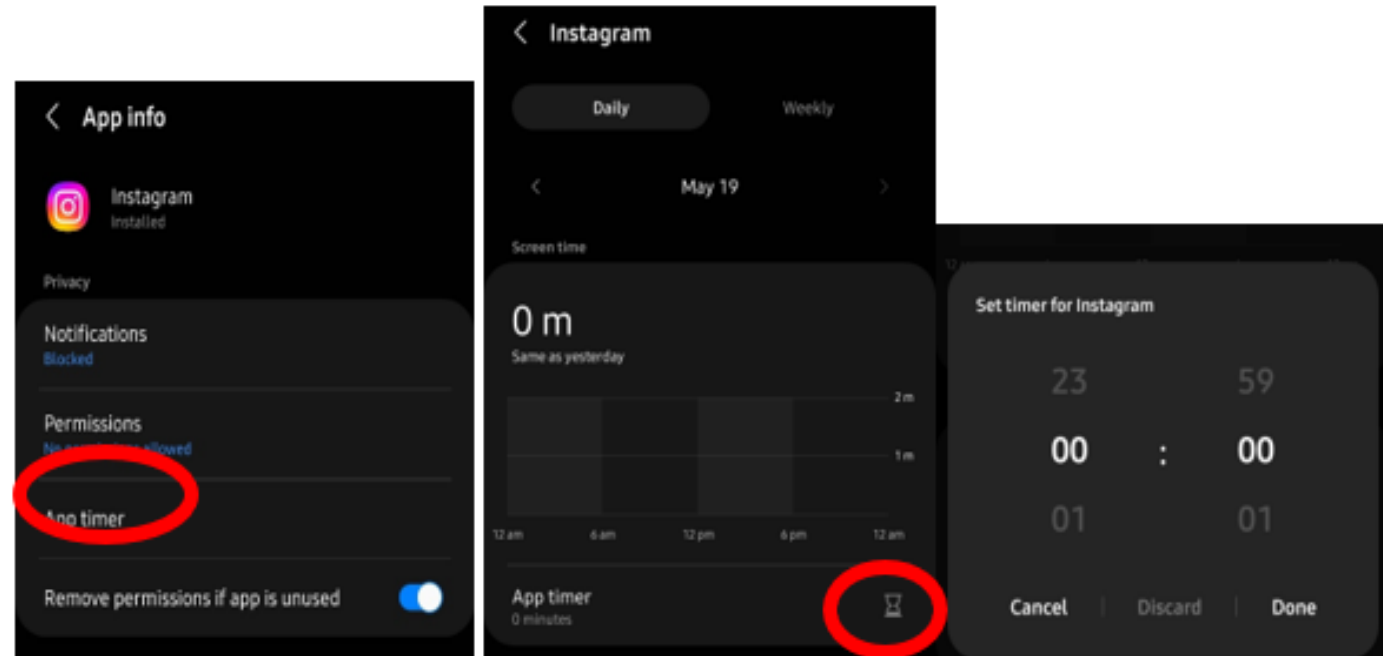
App info

Instagram
Installed

Privacy

Notifications
Blocked

Permissions
No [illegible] allowed

App timer

Remove permissions if app is unused

Instagram

Daily

Weekly

May 19

Screen time

0 m
Same as yesterday

2 m

1 m

12 am

6 am

12 pm

6 pm

12 am

App timer
0 minutes

Set timer for Instagram

23

59

00

:

00

01

01

Cancel

Discard

Done